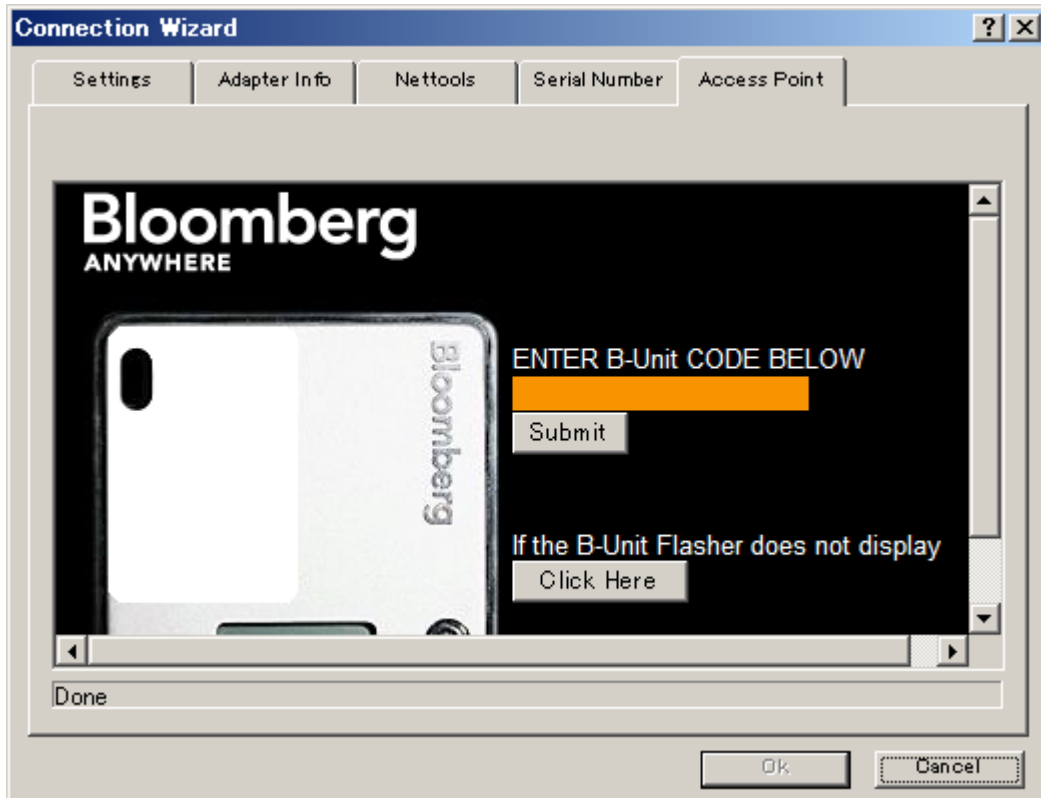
Connection Wizard

? X

Settings | Adapter Info | Nettools | Serial Number | Access Point

Bloomberg
ANYWHERE

Bloomberg

ENTER B-Unit CODE BELOW

Submit

If the B-Unit Flasher does not display

Click Here

Done

Ok

Cancel